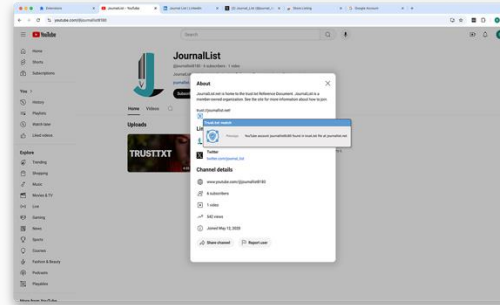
YouTube

Home
Shorts
Subscriptions

You
History
Playlists
Watch later
Liked videos

Explore
Trending
Shopping
Music
Movies & TV
Live
Gaming
News
Sports
Courses
Fashion & Beauty
Podcasts
Playables

JournalList
@journallist8180 · 4 subscribers · 1 video

Home
Videos

Uploads

TRUST.TXT

About

JournalList.net is home to the trust.txt Reference Document. JournalList is a member-owned organization. See the site for more information about how to join.

trust://journallist.net

Trust.txt match
Message: YouTube account journallist8180 found in trust.txt file at journallist.net

Twitter
twitter.com/journal_list

Channel details
www.youtube.com/@journallist8180
4 subscribers
1 video
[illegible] views
Joined May 12, 2020

Share channel
Report user